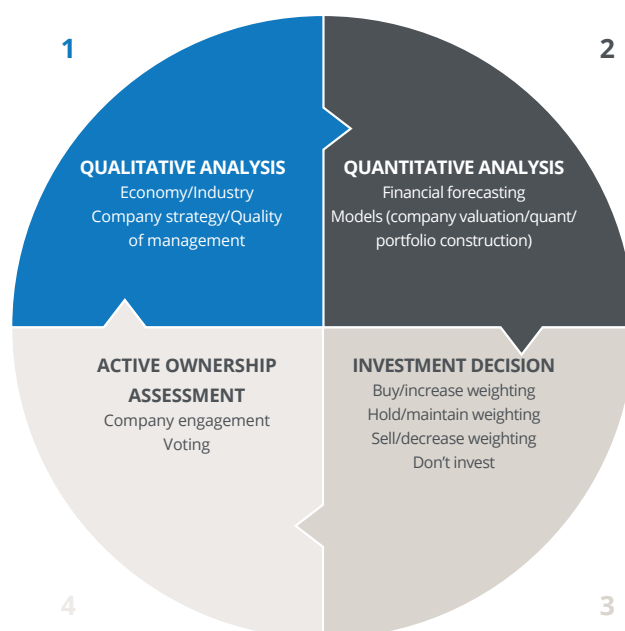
1

QUALITATIVE ANALYSIS
Economy/Industry
Company strategy/Quality of management

2

QUANTITATIVE ANALYSIS
Financial forecasting
Models (company valuation/quant/ portfolio construction)

ACTIVE OWNERSHIP ASSESSMENT
Company engagement
Voting

INVESTMENT DECISION
Buy/increase weighting
Hold/maintain weighting
Sell/decrease weighting
Don't invest

4

3